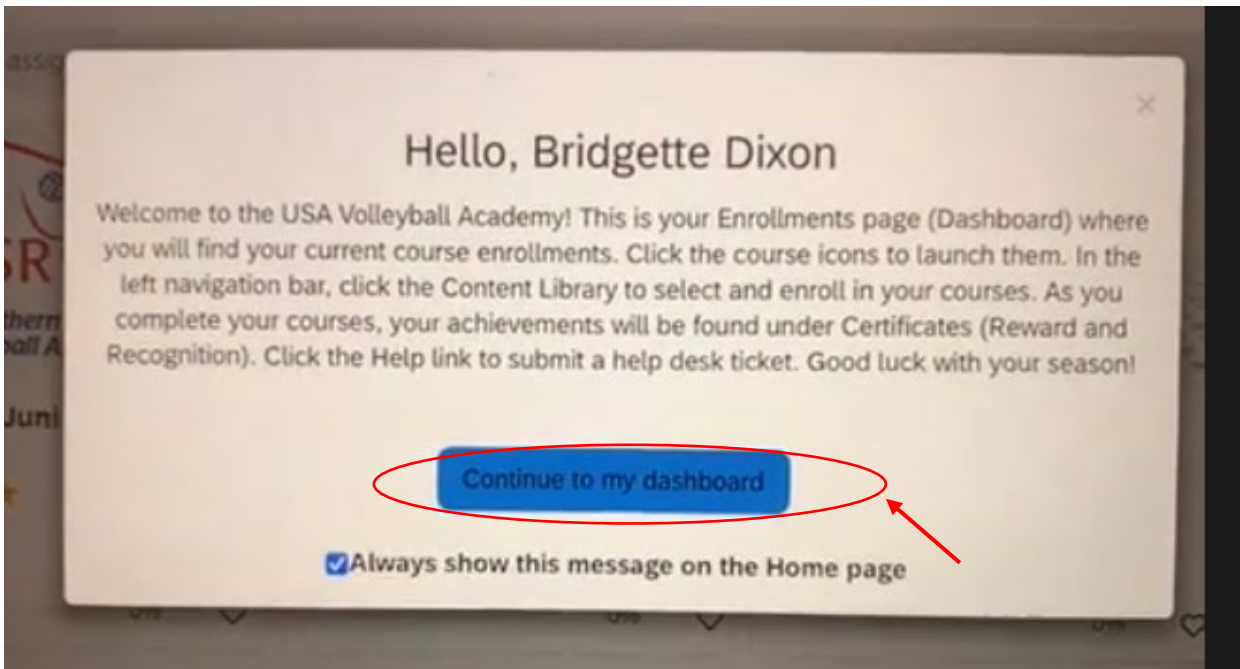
×

Hello, Bridgette Dixon

Welcome to the USA Volleyball Academy! This is your Enrollments page (Dashboard) where you will find your current course enrollments. Click the course icons to launch them. In the left navigation bar, click the Content Library to select and enroll in your courses. As you complete your courses, your achievements will be found under Certificates (Reward and Recognition). Click the Help link to submit a help desk ticket. Good luck with your season!

Continue to my dashboard

Always show this message on the Home page